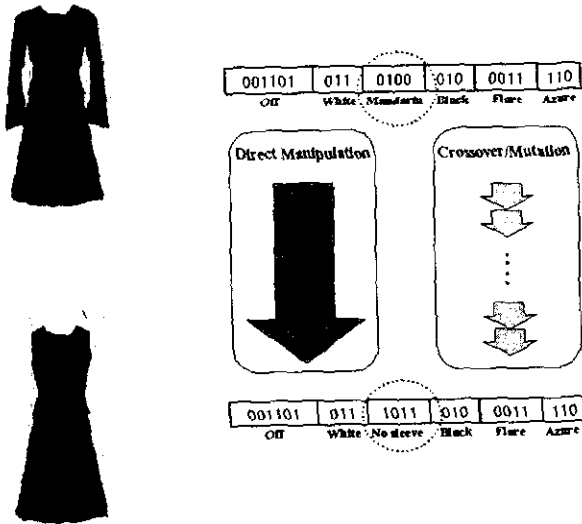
| 001101 | 011 | 0100 | 010 | 0011 | 110 |
|---|---|---|---|---|---|
| Off | White | Mandarin | Black | Flare | Azure |

Direct Manipulation

Crossover/Mutation

| 001101 | 011 | 1011 | 010 | 0011 | 110 |
|---|---|---|---|---|---|
| Off | White | No sleeve | Black | Flare | Azure |